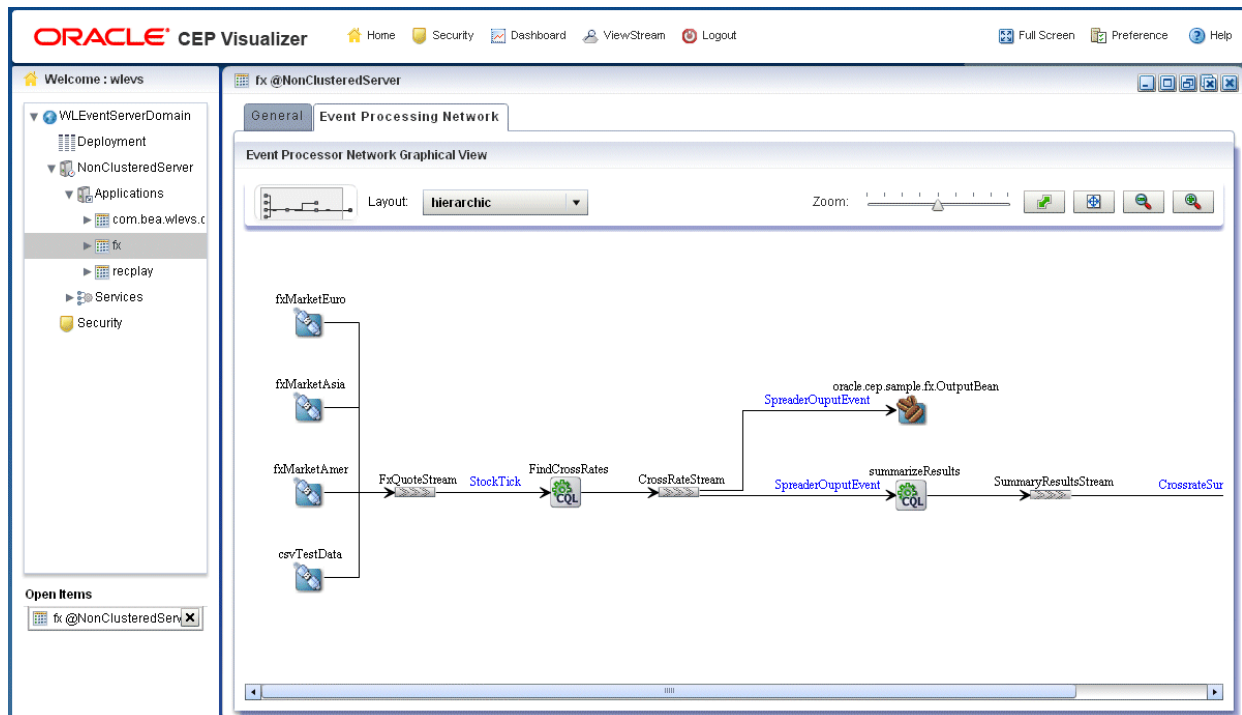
ORACLE CEP Visualizer Home Security Dashboard ViewStream Logout Full Screen Preference Help

Welcome : wlevs

WLEventServerDomain
Deployment
NonClusteredServer
Applications
com.bea.wlevs.c
fx
recplay
Services
Security

Open Items
fx @NonClusteredServ

fx @NonClusteredServer

General Event Processing Network

Event Processor Network Graphical View

Layout: hierarchic

Zoom:

fxMarketEuro
fxMarketAsia
fxMarketAmer
csvTestData
FxQuoteStream
StockTick
FindCrossRates
CQL
CrossRateStream
SpreaderOuputEvent
oracle.cep.sample.fx.OutputBean
SpreaderOuputEvent
summarizeResults
CQL
SummaryResultsStream
CrossrateSur